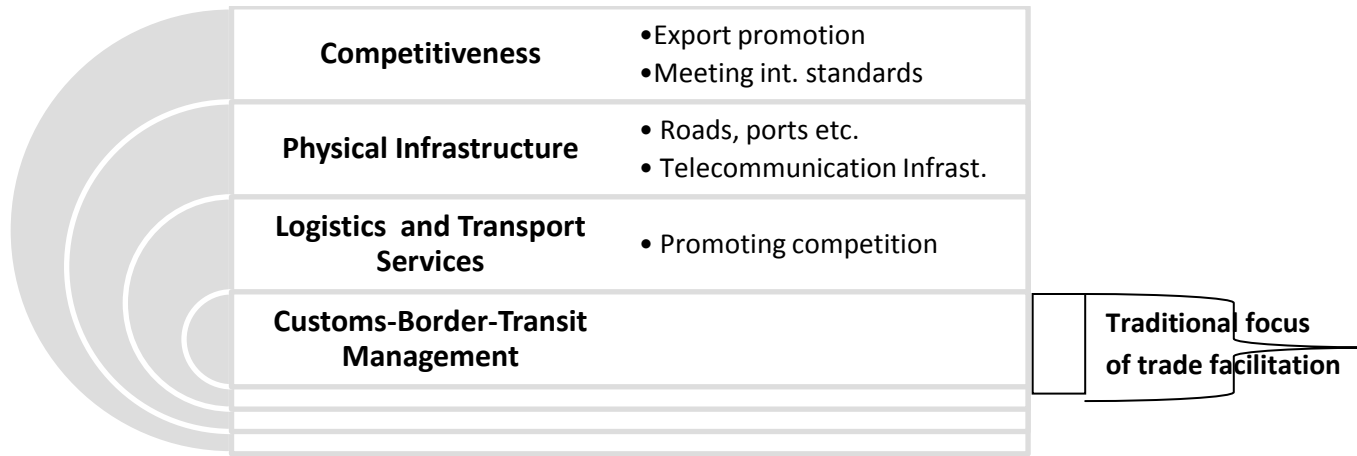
| | |
|---|---|
| **Competitiveness** | •Export promotion<br>•Meeting int. standards |
| **Physical Infrastructure** | • Roads, ports etc.<br>• Telecommunication Infrast. |
| **Logistics and Transport Services** | • Promoting competition |
| **Customs-Border-Transit Management** | |

**Traditional focus of trade facilitation**